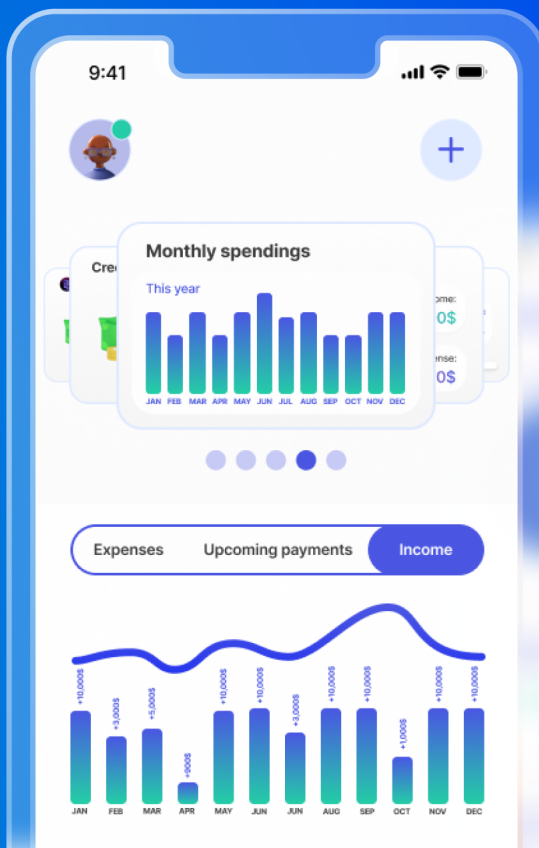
9:41

Cre

Monthly spendings

This year

JAN FEB MAR APR MAY JUN JUL AUG SEP OCT NOV DEC

ome:
0$

ense:
0$

Expenses Upcoming payments Income

+10,000$ +3,000$ +5,000$ +900$ +10,000$ +10,000$ +3,000$ +10,000$ +10,000$ +1,000$ +10,000$ +10,000$

JAN FEB MAR APR MAY JUN JUN AUG SEP OCT NOV DEC